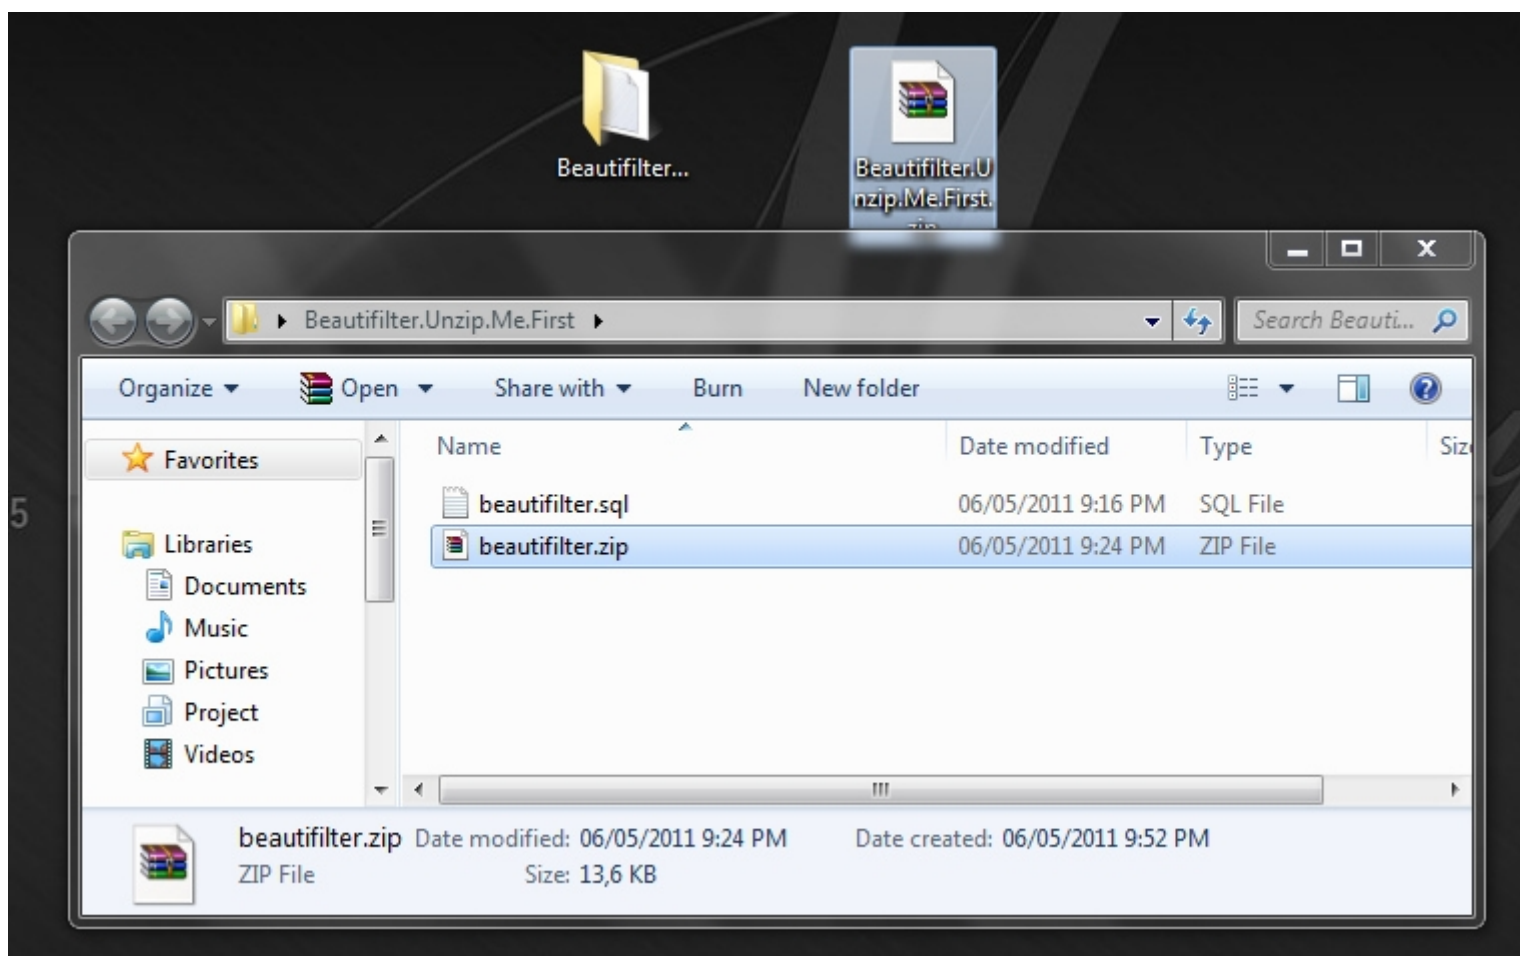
Beautifilter...

Beautifilter.Unzip.Me.First.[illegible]

Beautifilter.Unzip.Me.First

Search Beauti...

Organize Open Share with Burn New folder

Favorites

Libraries
Documents
Music
Pictures
Project
Videos

| Name | Date modified | Type | Siz |
|---|---|---|---|
| beautifilter.sql | 06/05/2011 9:16 PM | SQL File | |
| beautifilter.zip | 06/05/2011 9:24 PM | ZIP File | |

5

beautifilter.zip Date modified: 06/05/2011 9:24 PM Date created: 06/05/2011 9:52 PM
ZIP File Size: 13,6 KB